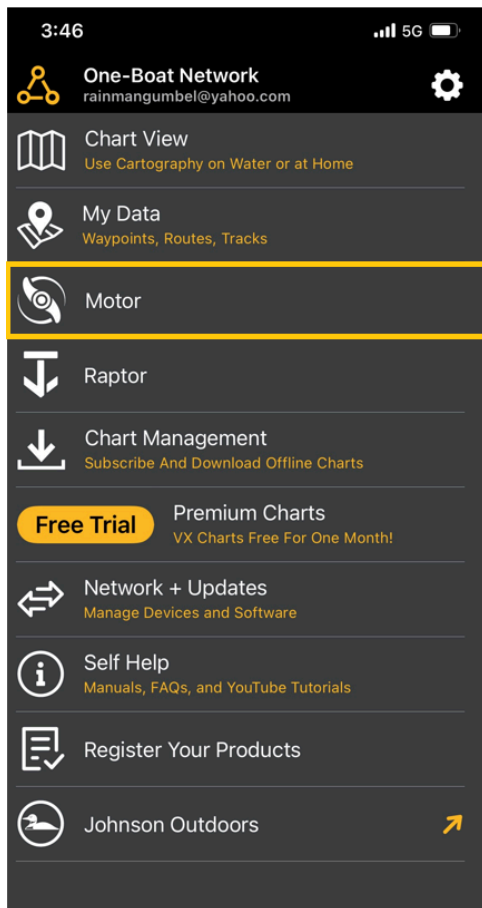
3:46
5G

One-Boat Network
rainmangumbel@yahoo.com

Chart View
Use Cartography on Water or at Home

My Data
Waypoints, Routes, Tracks

Motor

Raptor

Chart Management
Subscribe And Download Offline Charts

Free Trial
Premium Charts
VX Charts Free For One Month!

Network + Updates
Manage Devices and Software

Self Help
Manuals, FAQs, and YouTube Tutorials

Register Your Products

Johnson Outdoors